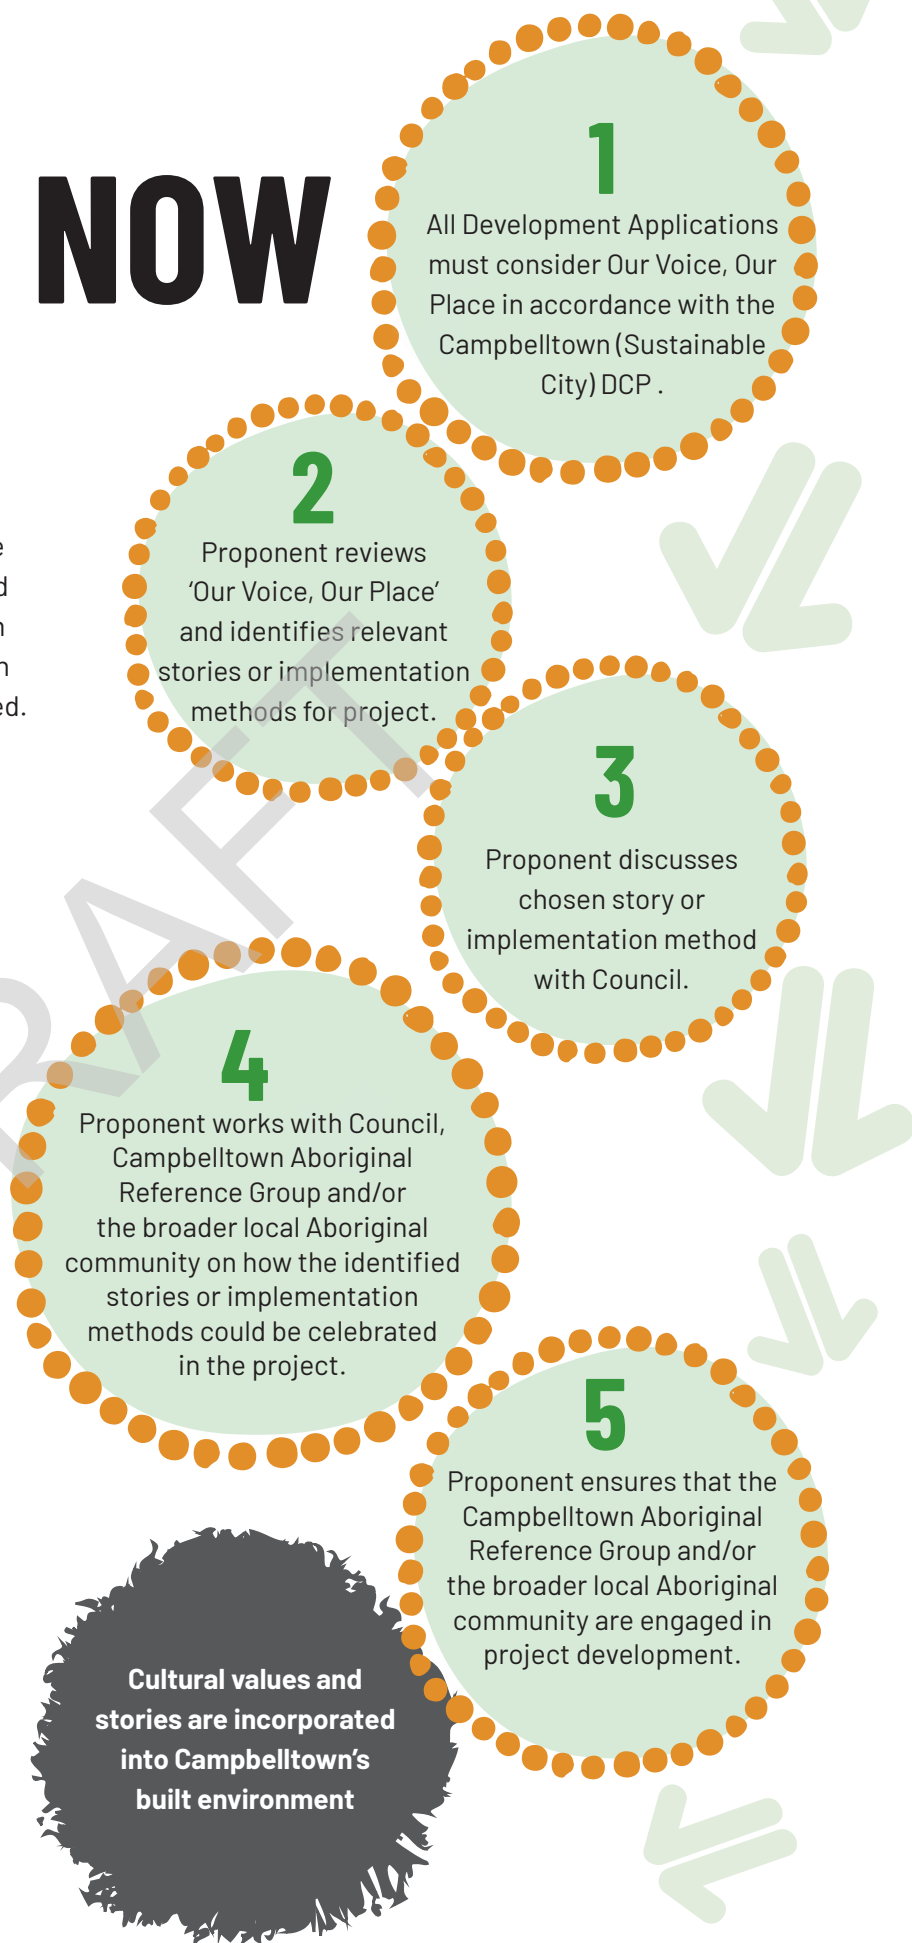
NOW

1

All Development Applications must consider Our Voice, Our Place in accordance with the Campbelltown (Sustainable City) DCP .

e
d
n
n
ed.

2

Proponent reviews 'Our Voice, Our Place' and identifies relevant stories or implementation methods for project.

DRAFT

3

Proponent discusses chosen story or implementation method with Council.

4

Proponent works with Council, Campbelltown Aboriginal Reference Group and/or the broader local Aboriginal community on how the identified stories or implementation methods could be celebrated in the project.

5

Proponent ensures that the Campbelltown Aboriginal Reference Group and/or the broader local Aboriginal community are engaged in project development.

Cultural values and stories are incorporated into Campbelltown's built environment